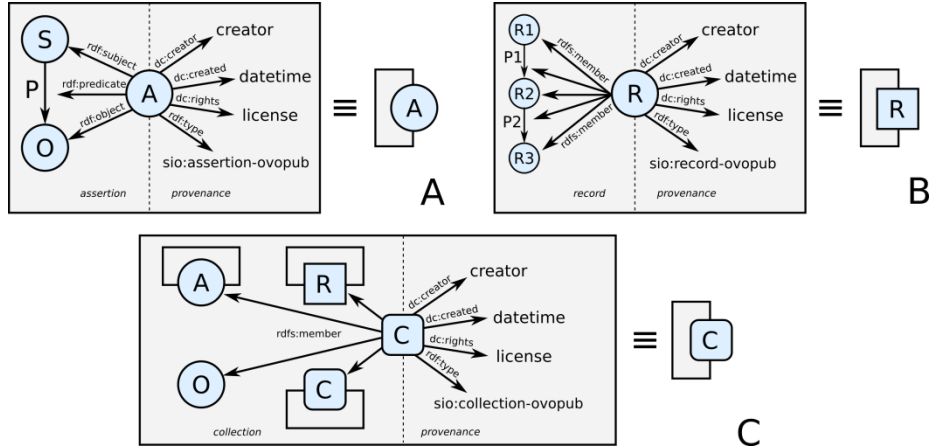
S
rdf:subject
P
rdf:predicate
A
rdf:object
O
dc:creator
creator
dc:created
datetime
dc:rights
license
rdf:type
sio:assertion-ovopub
assertion
provenance
≡
A
A

R1
P1
R2
P2
R3
rdfs:member
rdfs:member
R
dc:creator
creator
dc:created
datetime
dc:rights
license
rdf:type
sio:record-ovopub
record
provenance
≡
R
B

A
R
rdfs:member
C
O
C
dc:creator
creator
dc:created
datetime
dc:rights
license
rdf:type
sio:collection-ovopub
collection
provenance
≡
C
C